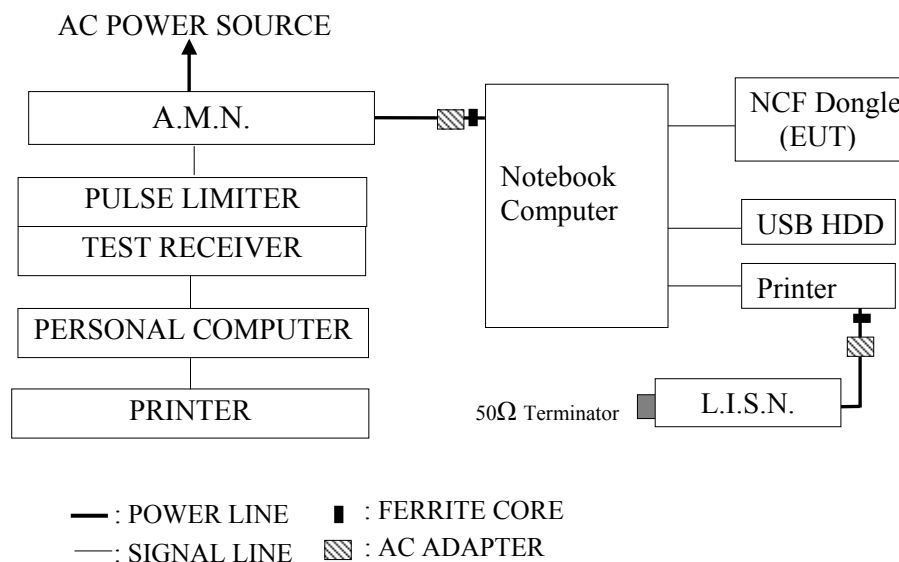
AC POWER SOURCE

A.M.N.

PULSE LIMITER

TEST RECEIVER

PERSONAL COMPUTER

PRINTER

Notebook Computer

NCF Dongle (EUT)

USB HDD

Printer

$50\Omega$ Terminator

L.I.S.N.

: POWER LINE

: SIGNAL LINE

: FERRITE CORE

: AC ADAPTER